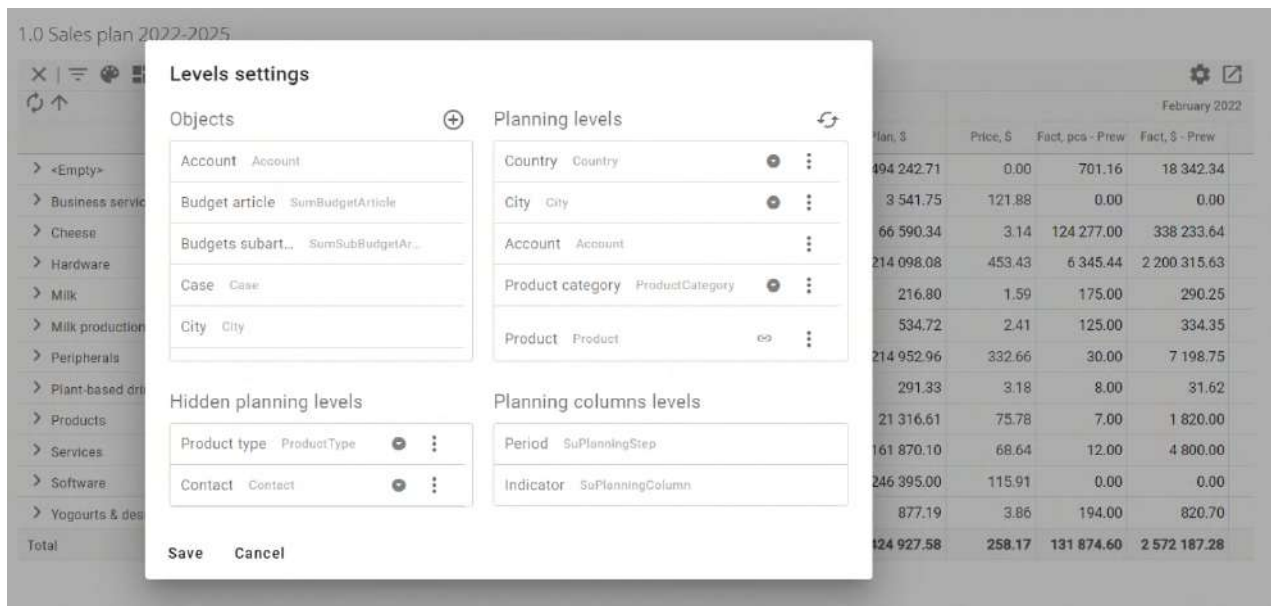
1.0 Sales plan 2022-2025

Levels settings

Objects

Account Account
Budget article SumBudgetArticle
Budgets subart... SumSubBudgetAr...
Case Case
City City

Planning levels

Country Country
City City
Account Account
Product category ProductCategory
Product Product

Hidden planning levels

Product type ProductType
Contact Contact

Planning columns levels

Period SuPlanningStep
Indicator SuPlanningColumn

Save Cancel

> <Empty>
> Business servic
> Cheese
> Hardware
> Milk
> Milk production
> Peripherals
> Plant-based dri
> Products
> Services
> Software
> Yogourts & des
Total

February 2022

| Plan, $ | Price, $ | Fact, pcs - Prew | Fact, $ - Prew |
|---|---|---|---|
| 494 242.71 | 0.00 | 701.16 | 18 342.34 |
| 3 541.75 | 121.88 | 0.00 | 0.00 |
| 66 590.34 | 3.14 | 124 277.00 | 338 233.64 |
| 214 098.08 | 453.43 | 6 345.44 | 2 200 315.63 |
| 216.80 | 1.59 | 175.00 | 290.25 |
| 534.72 | 2.41 | 125.00 | 334.35 |
| 214 952.96 | 332.66 | 30.00 | 7 198.75 |
| 291.33 | 3.18 | 8.00 | 31.62 |
| 21 316.61 | 75.78 | 7.00 | 1 820.00 |
| 161 870.10 | 68.64 | 12.00 | 4 800.00 |
| 246 395.00 | 115.91 | 0.00 | 0.00 |
| 877.19 | 3.86 | 194.00 | 820.70 |
| 424 927.58 | 258.17 | 131 874.60 | 2 572 187.28 |